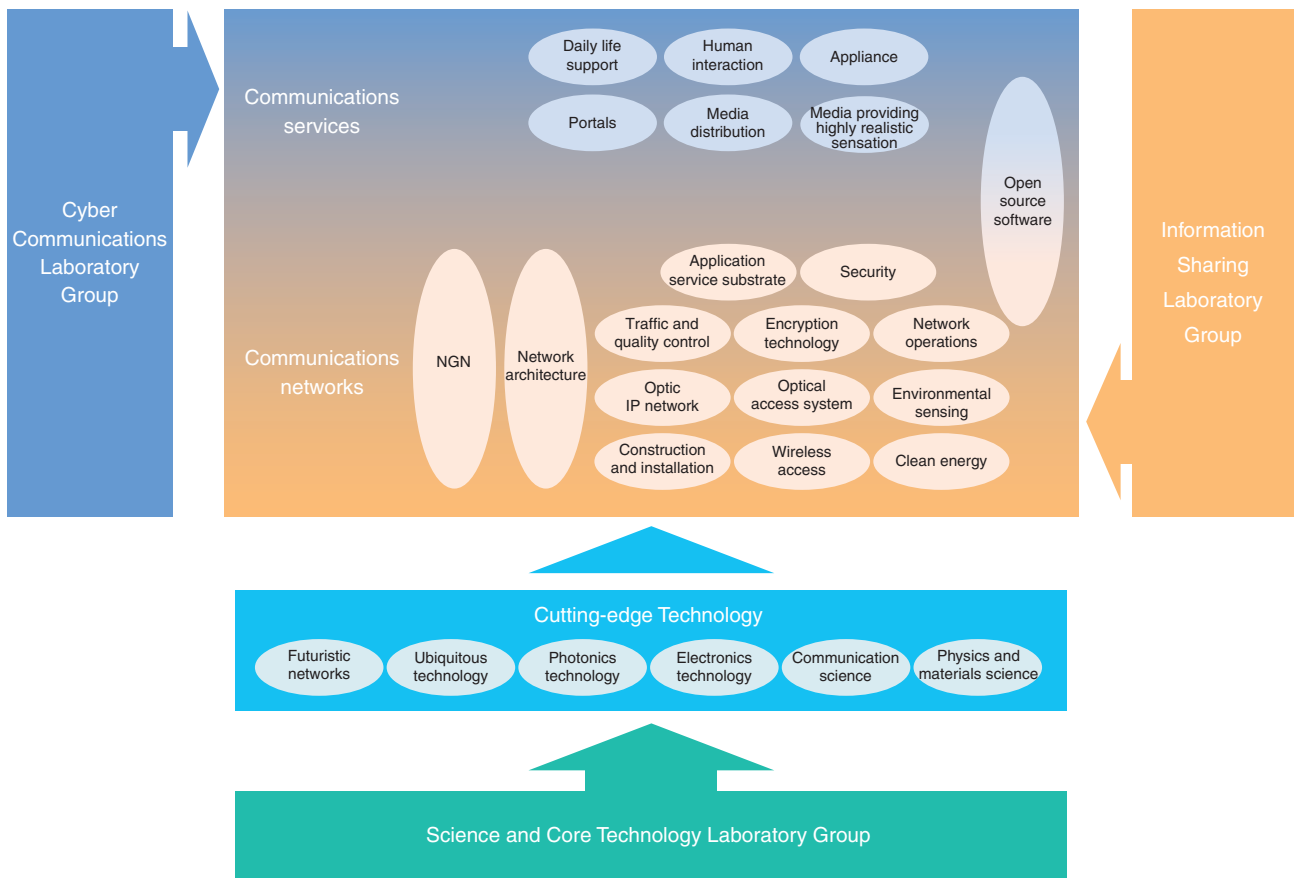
Cyber Communications Laboratory Group

Communications services

Daily life support

Human interaction

Appliance

Portals

Media distribution

Media providing highly realistic sensation

Open source software

Communications networks

NGN

Network architecture

Application service substrate

Security

Traffic and quality control

Encryption technology

Network operations

Optic IP network

Optical access system

Environmental sensing

Construction and installation

Wireless access

Clean energy

Information Sharing Laboratory Group

Cutting-edge Technology

Futuristic networks

Ubiquitous technology

Photonics technology

Electronics technology

Communication science

Physics and materials science

Science and Core Technology Laboratory Group